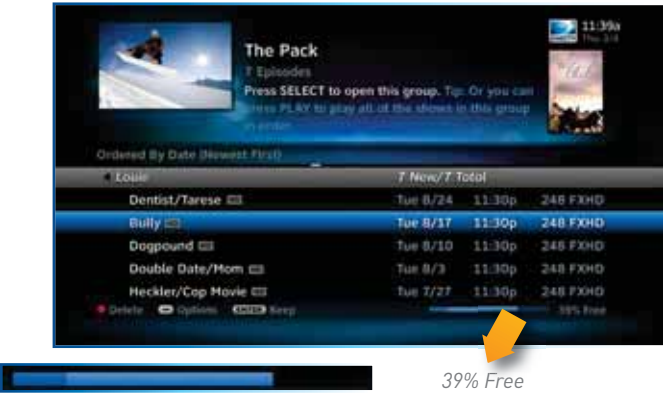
11:39a
Thu 3/4

The Pack
7 Episodes
Press SELECT to open this group. Tip: Or you can press PLAY to play all of the shows in this group in order.

Ordered By Date (Newest First)

| Louie | 7 New/7 Total | | |
|---|---|---|---|
| Dentist/Tarese | Tue 8/24 | 11:30p | 248 FXHD |
| Bully | Tue 8/17 | 11:30p | 248 FXHD |
| Dogpound | Tue 8/10 | 11:30p | 248 FXHD |
| Double Date/Mom | Tue 8/3 | 11:30p | 248 FXHD |
| Heckler/Cop Movie | Tue 7/27 | 11:30p | 248 FXHD |

Delete Options ENTER Keep 39% Free

39% Free